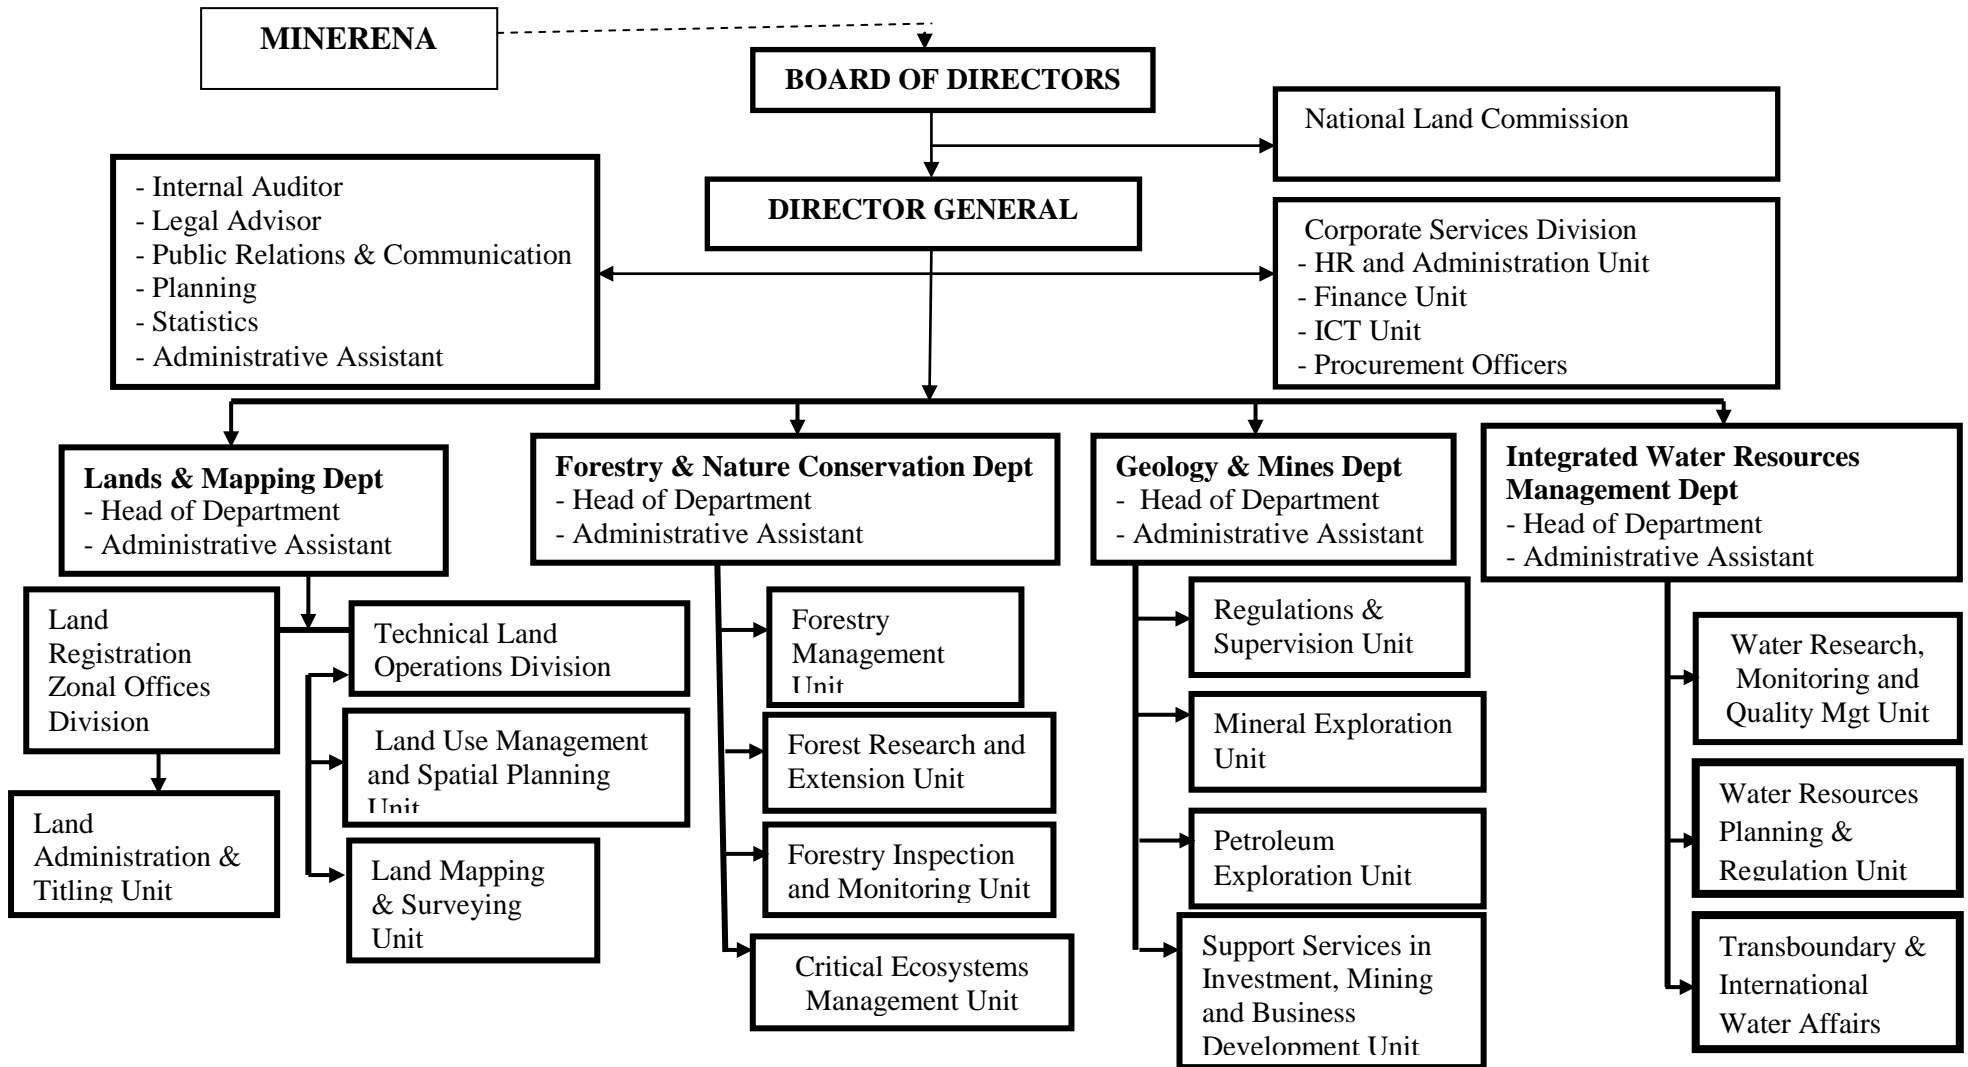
MINERENA

BOARD OF DIRECTORS

National Land Commission

- Internal Auditor
- Legal Advisor
- Public Relations & Communication
- Planning
- Statistics
- Administrative Assistant

DIRECTOR GENERAL

Corporate Services Division
- HR and Administration Unit
- Finance Unit
- ICT Unit
- Procurement Officers

**Lands & Mapping Dept**
- Head of Department
- Administrative Assistant

Land Registration Zonal Offices Division

Land Administration & Titling Unit

Technical Land Operations Division

Land Use Management and Spatial Planning Unit

Land Mapping & Surveying Unit

**Forestry & Nature Conservation Dept**
- Head of Department
- Administrative Assistant

Forestry Management Unit

Forest Research and Extension Unit

Forestry Inspection and Monitoring Unit

Critical Ecosystems Management Unit

**Geology & Mines Dept**
- Head of Department
- Administrative Assistant

Regulations & Supervision Unit

Mineral Exploration Unit

Petroleum Exploration Unit

Support Services in Investment, Mining and Business Development Unit

**Integrated Water Resources Management Dept**
- Head of Department
- Administrative Assistant

Water Research, Monitoring and Quality Mgt Unit

Water Resources Planning & Regulation Unit

Transboundary & International Water Affairs